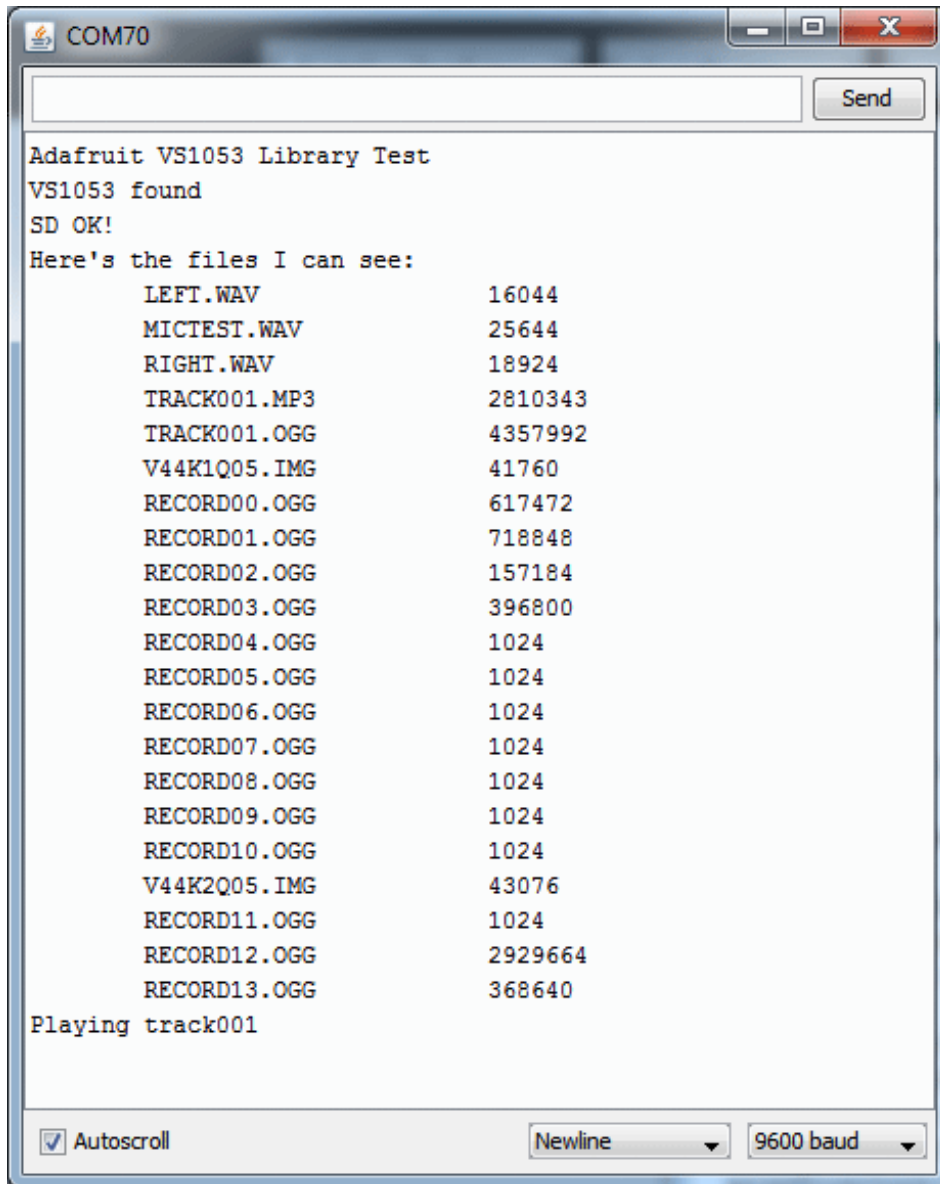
COM70

Send

Adafruit VS1053 Library Test
VS1053 found
SD OK!
Here's the files I can see:

| | |
|---|---|
| LEFT.WAV | 16044 |
| MICTEST.WAV | 25644 |
| RIGHT.WAV | 18924 |
| TRACK001.MP3 | 2810343 |
| TRACK001.OGG | 4357992 |
| V44K1Q05.IMG | 41760 |
| RECORD00.OGG | 617472 |
| RECORD01.OGG | 718848 |
| RECORD02.OGG | 157184 |
| RECORD03.OGG | 396800 |
| RECORD04.OGG | 1024 |
| RECORD05.OGG | 1024 |
| RECORD06.OGG | 1024 |
| RECORD07.OGG | 1024 |
| RECORD08.OGG | 1024 |
| RECORD09.OGG | 1024 |
| RECORD10.OGG | 1024 |
| V44K2Q05.IMG | 43076 |
| RECORD11.OGG | 1024 |
| RECORD12.OGG | 2929664 |
| RECORD13.OGG | 368640 |

Playing track001

Autoscroll
Newline
9600 baud